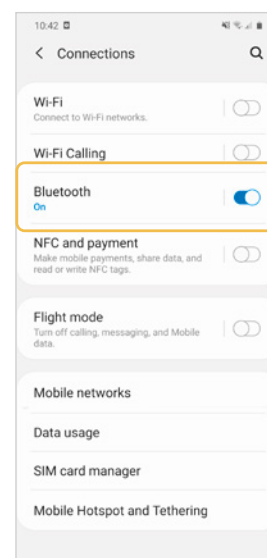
10:42

Connections

Wi-Fi
Connect to Wi-Fi networks.

Wi-Fi Calling

Bluetooth
On

NFC and payment
Make mobile payments, share data, and read or write NFC tags.

Flight mode
Turn off calling, messaging, and Mobile data.

Mobile networks

Data usage

SIM card manager

Mobile Hotspot and Tethering